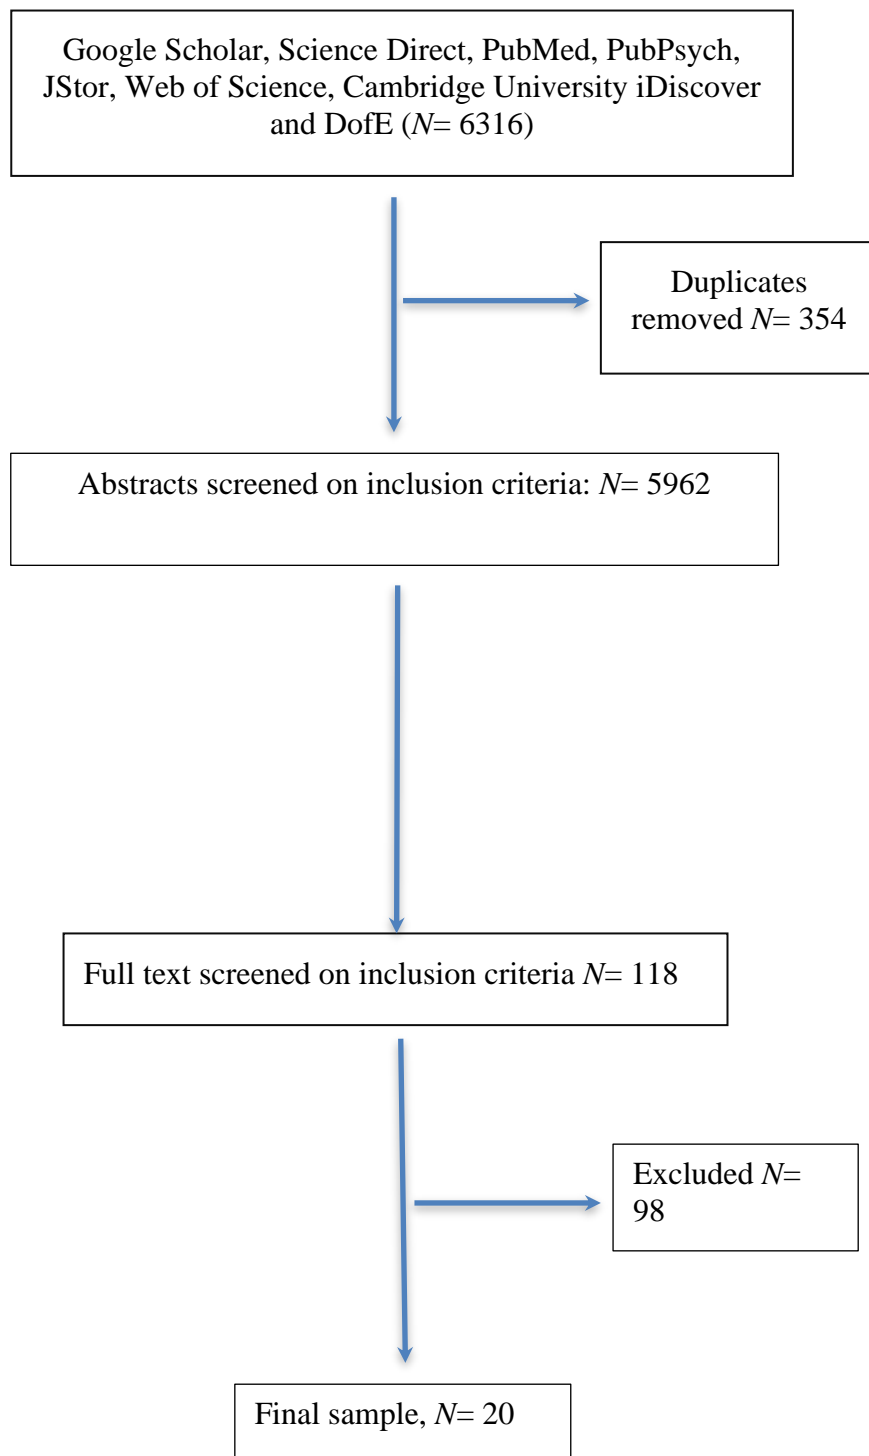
Google Scholar, Science Direct, PubMed, PubPsych, JStor, Web of Science, Cambridge University iDiscover and DofE (*N*= 6316)

Duplicates removed *N*= 354

Abstracts screened on inclusion criteria: *N*= 5962

Full text screened on inclusion criteria *N*= 118

Excluded *N*= 98

Final sample, *N*= 20